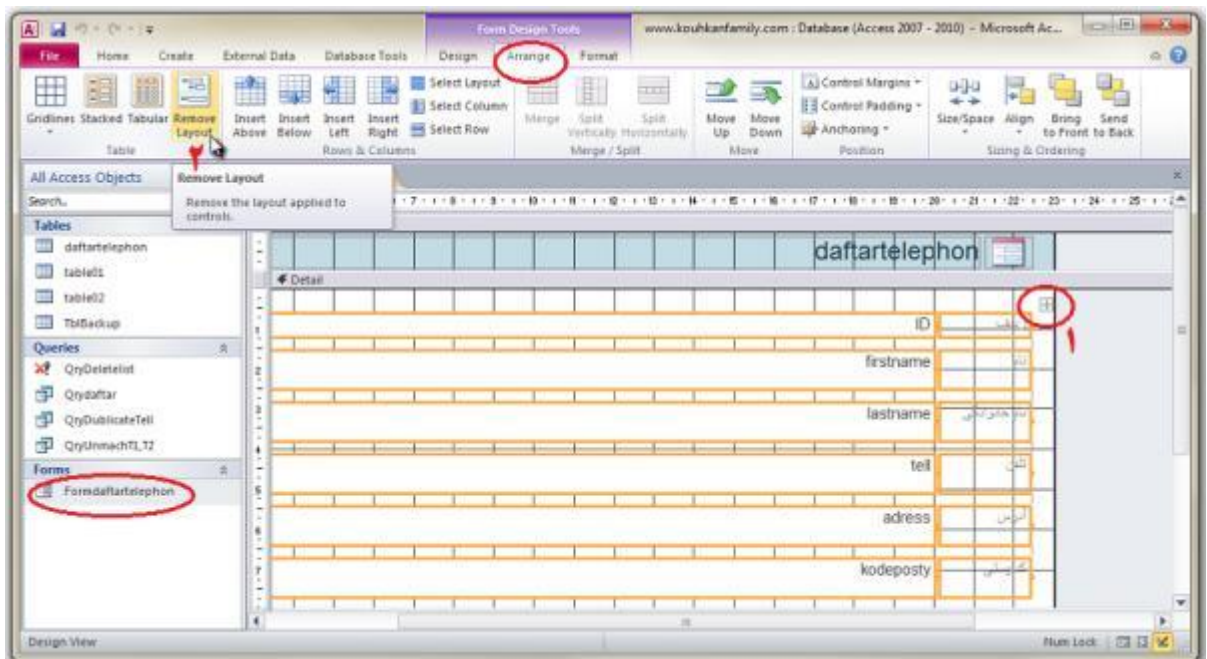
Form Design Tools
www.kouhkanfamily.com : Database (Access 2007 - 2010) - Microsoft Ac...
File Home Create External Data Database Tools Design Arrange Format

Gridlines Stacked Tabular Remove Layout
Table
Insert Above Insert Below Insert Left Insert Right
Select Layout
Select Column
Select Row
Rows & Columns
Merge Split Vertically Split Horizontally
Merge / Split
Move Up Move Down
Move
Control Margins
Control Padding
Anchoring
Position
Size/Space Align Bring to Front Send to Back
Sizing & Ordering

۲

All Access Objects
Search...
Remove Layout
Remove the layout applied to controls.

Tables
daftartelephon
table01
table02
TblBackup
Queries
QryDeletelist
Qrydaftar
QryDublicateTell
QryUnmachT1_T2
Forms
Formdaftartelephon

daftartelephon
Detail
ID
firstname
lastname
tell
adress
kodeposty

۱

Design View
Num Lock